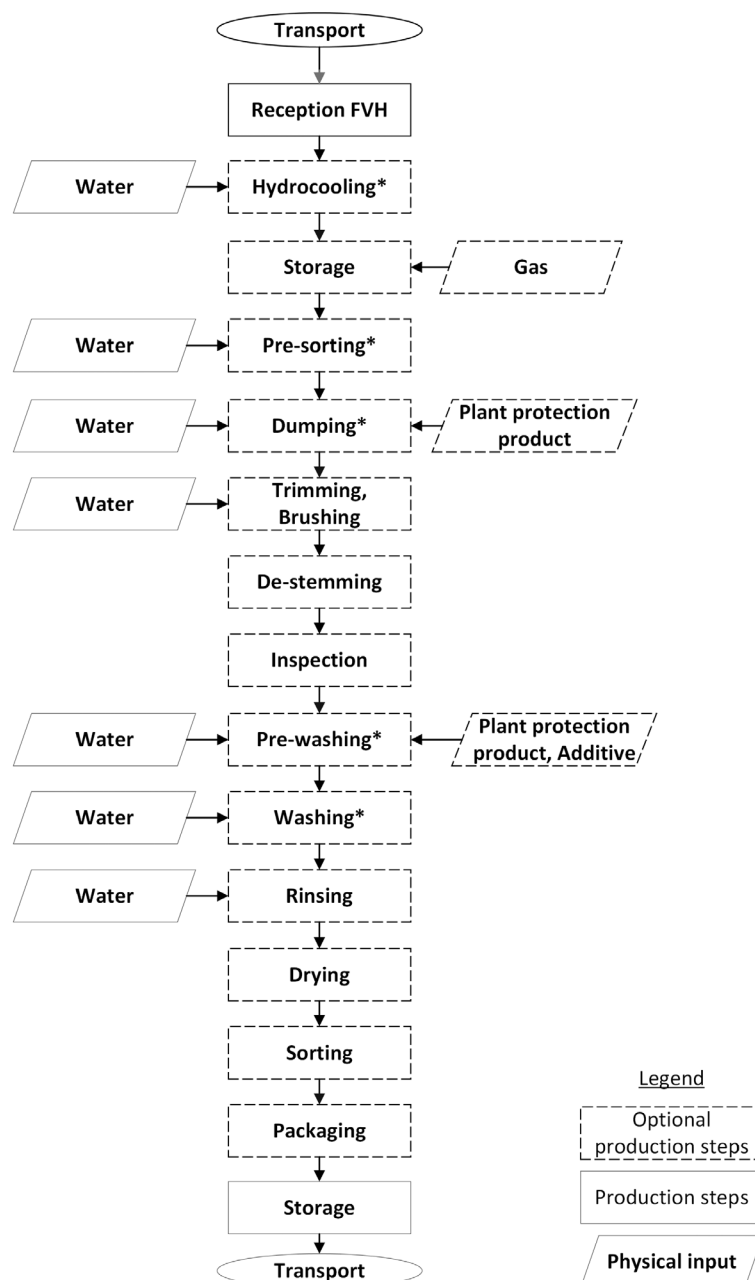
Transport

Reception FVH

Water

Hydrocooling*

Storage

Gas

Water

Pre-sorting*

Water

Dumping*

Plant protection product

Water

Trimming, Brushing

De-stemming

Inspection

Water

Pre-washing*

Plant protection product, Additive

Water

Washing*

Water

Rinsing

Drying

Sorting

Packaging

Storage

Transport

Legend

Optional production steps

Production steps

Physical input